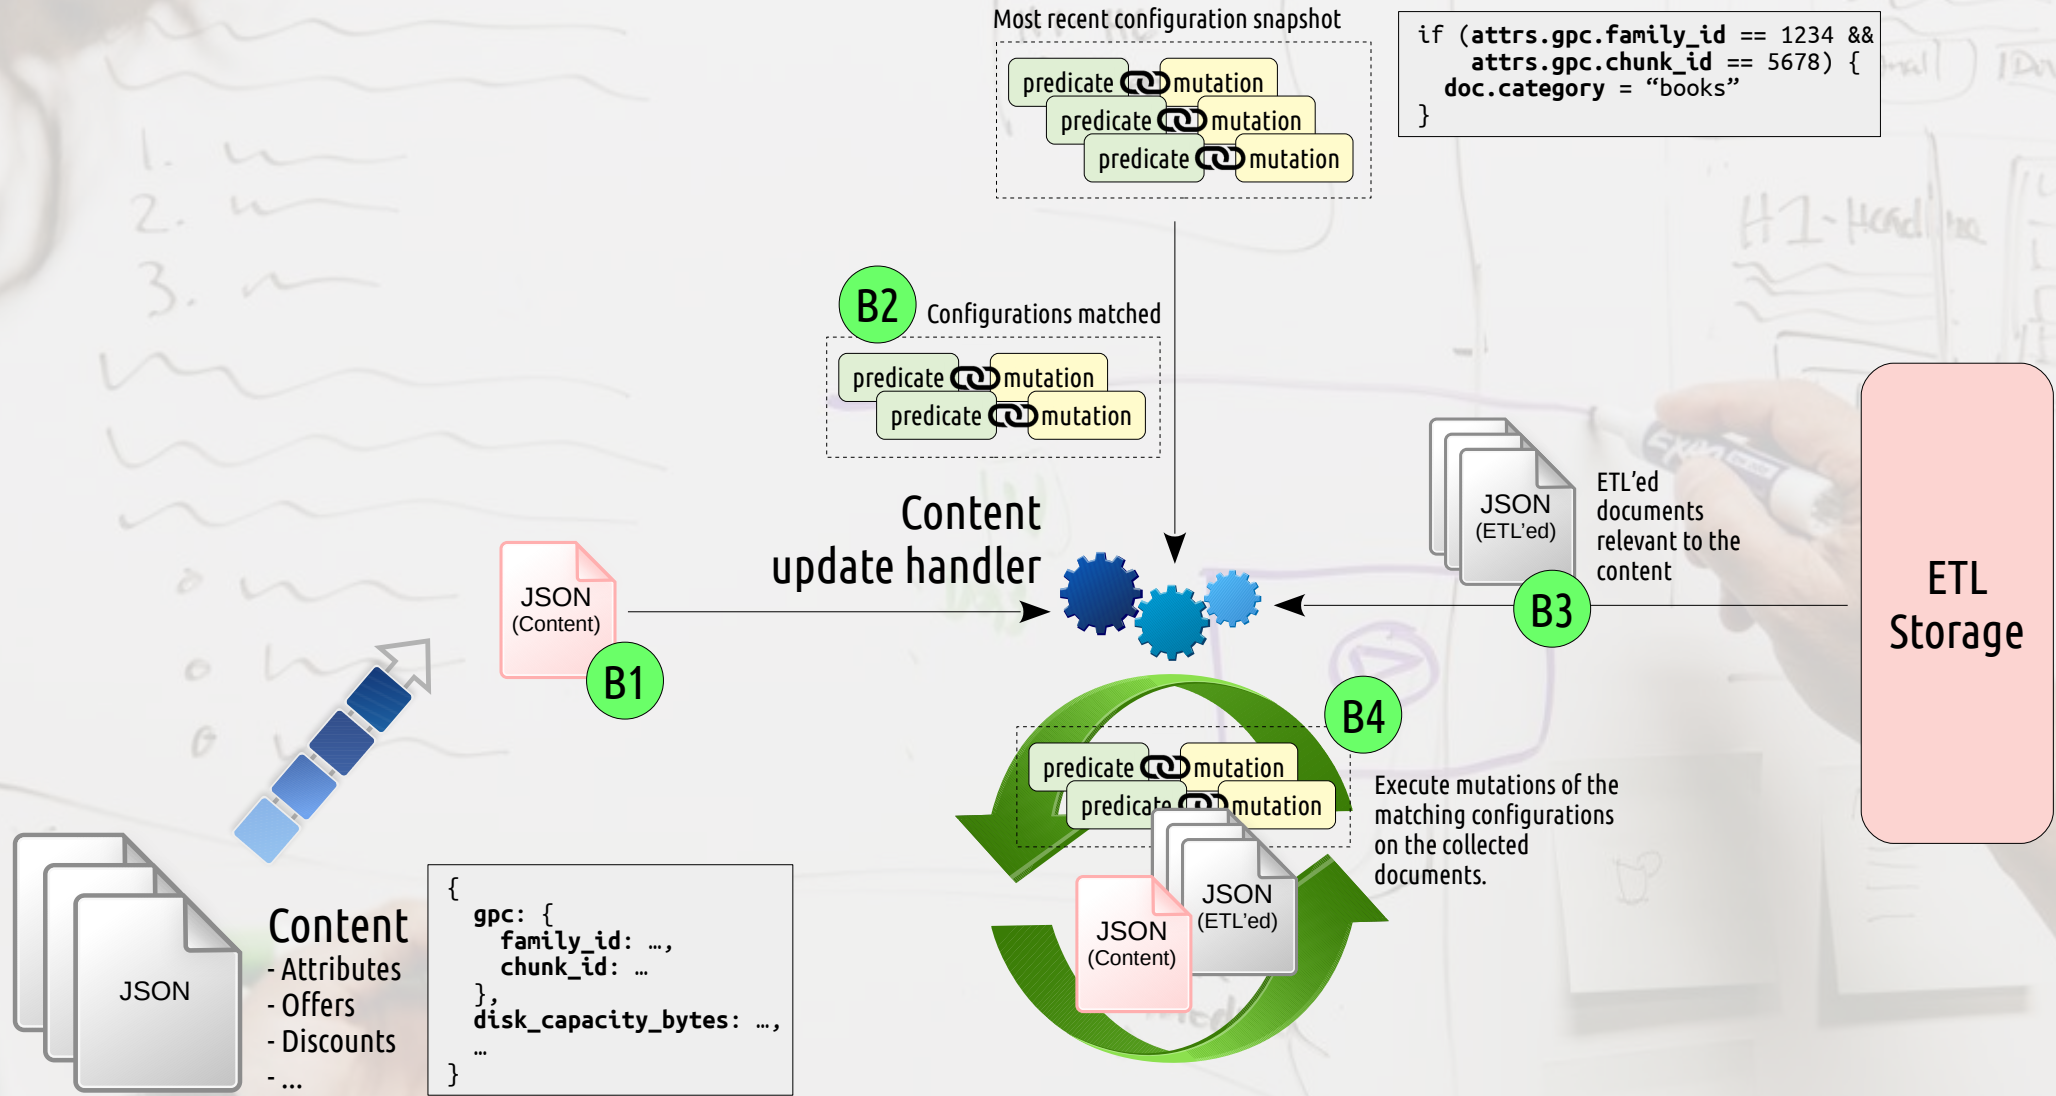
Most recent configuration snapshot

predicate mutation
predicate mutation
predicate mutation

if (attrs.gpc.family_id == 1234 &&
    attrs.gpc.chunk_id == 5678) {
  doc.category = “books”
}

B2 Configurations matched

predicate mutation
predicate mutation

Content update handler

JSON (Content)

B1

JSON (ETL’ed)

ETL’ed documents relevant to the content

B3

ETL Storage

B4

predicate mutation
predicate mutation

JSON (ETL’ed)

JSON (Content)

Execute mutations of the matching configurations on the collected documents.

JSON

Content
- Attributes
- Offers
- Discounts
- ...

{
  gpc: {
    family_id: …,
    chunk_id: …
  },
  disk_capacity_bytes: …,
  …
}